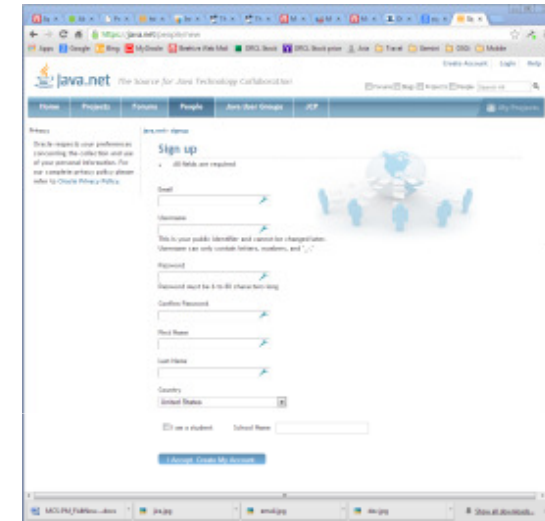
https://java.net/people/new

Apps Google Bing MyDoodle Weblive Web Mail DRCL Stock DRCL Stock price Ace Travel General DSD Mobile

Create Account Login Help

java.net The Source for Java Technology Collaboration

Forums Blogs Projects People

Home Projects Forums People Java User Groups JCP My Projects

Privacy

Oracle respects your preferences concerning the collection and use of your personal information. For our complete privacy policy please refer to Oracle Privacy Policy.

java.net» signup

Sign up

All fields are required

Email

Username

This is your public identifier and cannot be changed later. Username can only contain letters, numbers, and '-'.

Password

Password must be 6 to 40 characters long

Confirm Password

First Name

Last Name

Country

United States

I am a student School Name

I Accept. Create My Account

MCU.PM_FileNew....docx jira.jpg email.jpg dss.jpg Show all downloads...